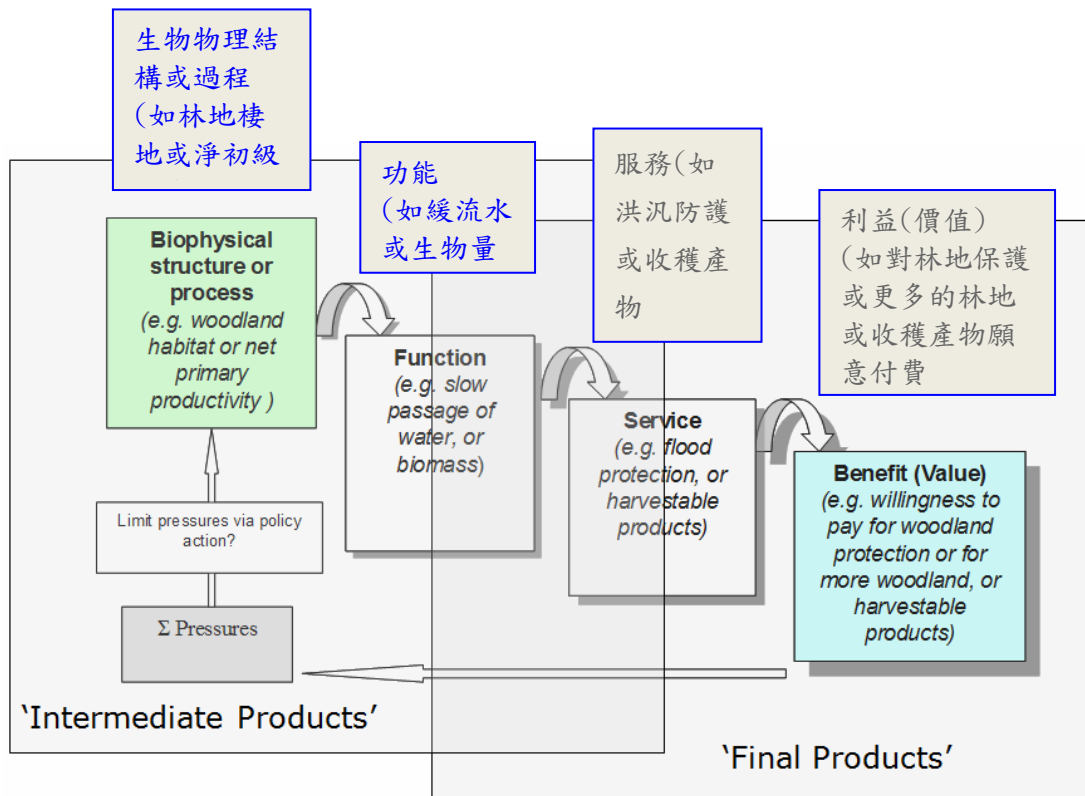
生物物理結構或過程(如林地棲地或淨初級

功能(如緩流水或生物量

服務(如洪汎防護或收穫產物

利益(價值)(如對林地保護或更多的林地或收穫產物願意付費

Biophysical structure or process (e.g. woodland habitat or net primary productivity )

Function (e.g. slow passage of water, or biomass)

Service (e.g. flood protection, or harvestable products)

Benefit (Value) (e.g. willingness to pay for woodland protection or for more woodland, or harvestable products)

Limit pressures via policy action?

$\Sigma$ Pressures

'Intermediate Products'

'Final Products'